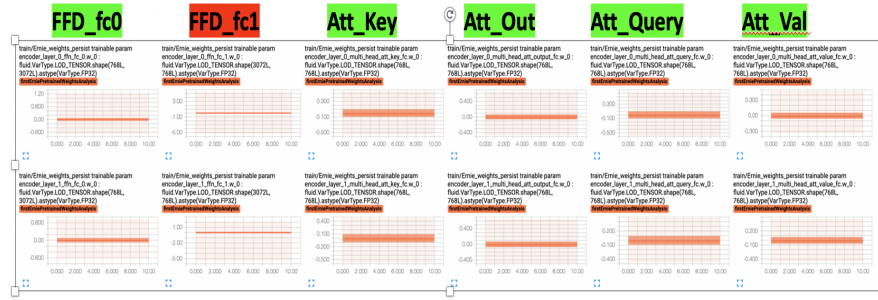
FFD_fc0 FFD_fc1 Att_Key Att_Out Att_Query Att_Val

train/Ernie_weights_persist trainable param encoder_layer_0_ffn_fc_0.w_0 : fluid.VarType.LOD_TENSOR.shape(768L, 3072L).astype(VarType.FP32)
firstErniePretrainedWeightsAnalysis
1.20
0.00
-1.20
0.000 2.000 4.000 6.000 8.000 10.00

train/Ernie_weights_persist trainable param encoder_layer_0_ffn_fc_1.w_0 : fluid.VarType.LOD_TENSOR.shape(3072L, 768L).astype(VarType.FP32)
firstErniePretrainedWeightsAnalysis
0.00
-1.00
0.000 2.000 4.000 6.000 8.000 10.00

train/Ernie_weights_persist trainable param encoder_layer_0_multi_head_att_key_fc.w_0 : fluid.VarType.LOD_TENSOR.shape(768L, 768L).astype(VarType.FP32)
firstErniePretrainedWeightsAnalysis
0.300
0.100
-0.100
-0.300
0.000 2.000 4.000 6.000 8.000 10.00

train/Ernie_weights_persist trainable param encoder_layer_0_multi_head_att_output_fc.w_0 : fluid.VarType.LOD_TENSOR.shape(768L, 768L).astype(VarType.FP32)
firstErniePretrainedWeightsAnalysis
0.400
0.00
-0.400
0.000 2.000 4.000 6.000 8.000 10.00

train/Ernie_weights_persist trainable param encoder_layer_0_multi_head_att_query_fc.w_0 : fluid.VarType.LOD_TENSOR.shape(768L, 768L).astype(VarType.FP32)
firstErniePretrainedWeightsAnalysis
0.300
0.100
-0.100
-0.300
0.000 2.000 4.000 6.000 8.000 10.00

train/Ernie_weights_persist trainable param encoder_layer_0_multi_head_att_value_fc.w_0 : fluid.VarType.LOD_TENSOR.shape(768L, 768L).astype(VarType.FP32)
firstErniePretrainedWeightsAnalysis
0.200
0.00
-0.200
0.000 2.000 4.000 6.000 8.000 10.00

train/Ernie_weights_persist trainable param encoder_layer_1_ffn_fc_0.w_0 : fluid.VarType.LOD_TENSOR.shape(768L, 3072L).astype(VarType.FP32)
firstErniePretrainedWeightsAnalysis
0.800
0.00
-0.800
0.000 2.000 4.000 6.000 8.000 10.00

train/Ernie_weights_persist trainable param encoder_layer_1_ffn_fc_1.w_0 : fluid.VarType.LOD_TENSOR.shape(3072L, 768L).astype(VarType.FP32)
firstErniePretrainedWeightsAnalysis
1.00
0.00
-1.00
0.000 2.000 4.000 6.000 8.000 10.00

train/Ernie_weights_persist trainable param encoder_layer_1_multi_head_att_key_fc.w_0 : fluid.VarType.LOD_TENSOR.shape(768L, 768L).astype(VarType.FP32)
firstErniePretrainedWeightsAnalysis
0.300
0.100
-0.100
-0.300
0.000 2.000 4.000 6.000 8.000 10.00

train/Ernie_weights_persist trainable param encoder_layer_1_multi_head_att_output_fc.w_0 : fluid.VarType.LOD_TENSOR.shape(768L, 768L).astype(VarType.FP32)
firstErniePretrainedWeightsAnalysis
0.400
0.00
-0.400
0.000 2.000 4.000 6.000 8.000 10.00

train/Ernie_weights_persist trainable param encoder_layer_1_multi_head_att_query_fc.w_0 : fluid.VarType.LOD_TENSOR.shape(768L, 768L).astype(VarType.FP32)
firstErniePretrainedWeightsAnalysis
0.200
-0.100
-0.400
0.000 2.000 4.000 6.000 8.000 10.00

train/Ernie_weights_persist trainable param encoder_layer_1_multi_head_att_value_fc.w_0 : fluid.VarType.LOD_TENSOR.shape(768L, 768L).astype(VarType.FP32)
firstErniePretrainedWeightsAnalysis
0.200
0.00
-0.200
0.000 2.000 4.000 6.000 8.000 10.00